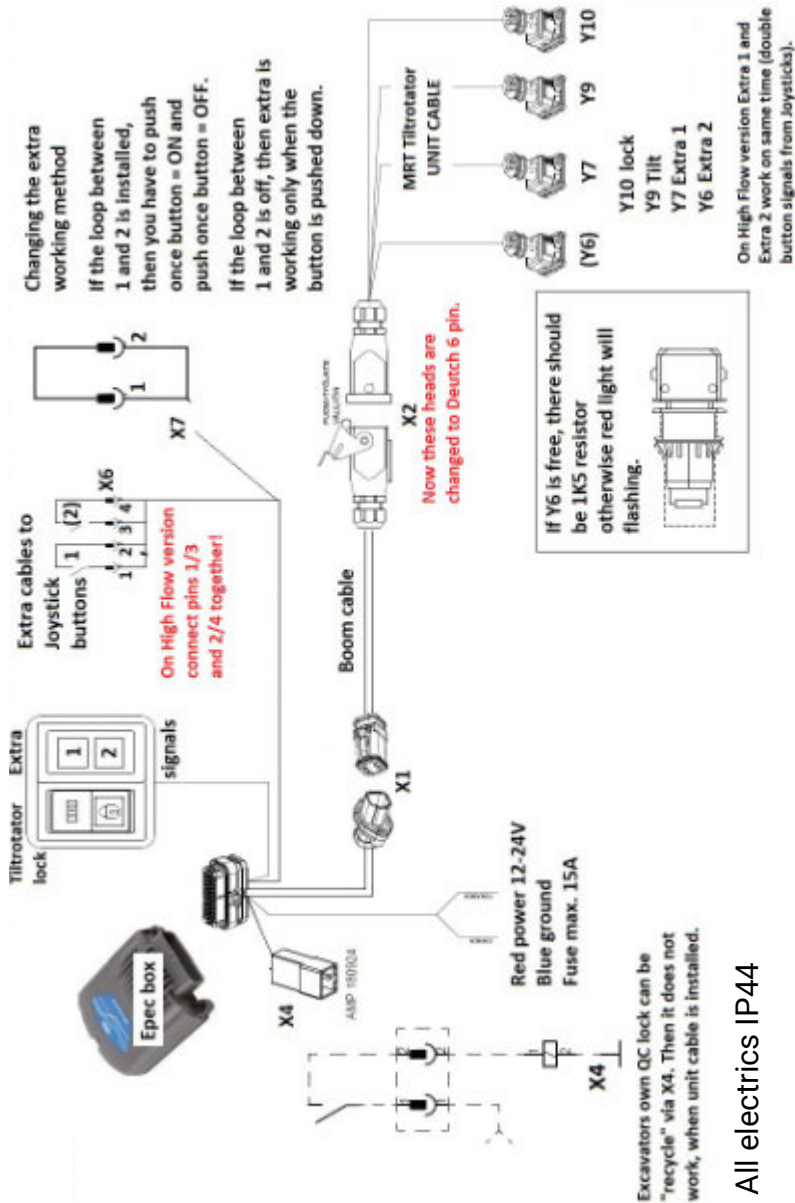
Changing the extra working method

If the loop between 1 and 2 is installed, then you have to push once button = ON and push once button = OFF.

If the loop between 1 and 2 is off, then extra is working only when the button is pushed down.

1

2

X7

Extra cables to Joystick buttons

1 (2)

1 2 3 4

X6

On High Flow version connect pins 1/3 and 2/4 together!

Tiltrotator lock

Extra signals

1

2

Epec box

X4

AMP 180924

Boom cable

X1

Red power 12-24V
Blue ground
Fuse max. 15A

X2

Now these heads are changed to Deutch 6 pin.

MRT Tiltrotator UNIT CABLE

(Y6)

Y7

Y9

Y10

Y10 lock
Y9 Tilt
Y7 Extra 1
Y6 Extra 2

On High Flow version Extra 1 and Extra 2 work on same time (double button signals from Joysticks).

If Y6 is free, there should be 1K5 resistor otherwise red light will flashing.

X4

Excavators own QC lock can be "recycle" via X4. Then it does not work, when unit cable is installed.

All electrics IP44